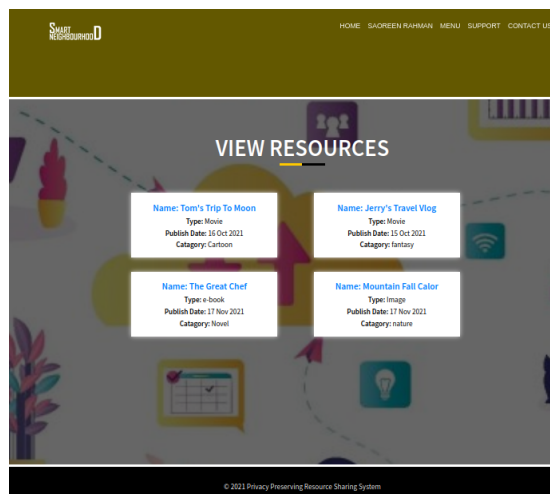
SMART NEIGHBOURHOOD

HOME SAOREEN RAHMAN MENU SUPPORT CONTACT US

VIEW RESOURCES

Name: Tom's Trip To Moon
Type: Movie
Publish Date: 16 Oct 2021
Catagory: Cartoon

Name: Jerry's Travel Vlog
Type: Movie
Publish Date: 15 Oct 2021
Catagory: fantasy

Name: The Great Chef
Type: e-book
Publish Date: 17 Nov 2021
Catagory: Novel

Name: Mountain Fall Calor
Type: Image
Publish Date: 17 Nov 2021
Catagory: nature

© 2021 Privacy Preserving Resource Sharing System